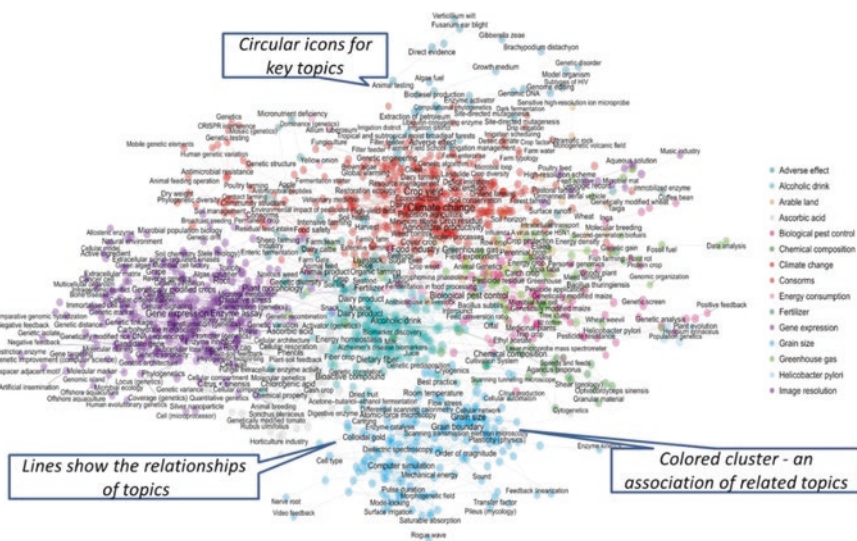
Circular icons for key topics

Lines show the relationships of topics

Colored cluster - an association of related topics

Adverse effect
Alcoholic drink
Arable land
Ascorbic acid
Biological pest control
Chemical composition
Climate change
Consorms
Energy consumption
Fertilizer
Gene expression
Grain size
Greenhouse gas
Helicobacter pylori
Image resolution

Verticillium wilt
Fusarium ear blight
Gibberella zeae
Brachypodium distachyon
Direct evidence
Growth medium
Algae fuel
Animal testing
Biodiesel production
Model organism
Genetic disorder
Micronutrient deficiency
Genetics
Mobile genetic elements
Human genetic variation
Animal feeding operation
Music industry
Aqueous solution
Immobilized enzyme
Climate change
Crop yield
Data analysis
Fossil fuel
Genomic organization
Positive feedback
Genetic analysis
Plant evolution
Gene expression
Enzyme assay
Alcoholic drink
Dairy product
Organic farming
Biological pest control
Chemical composition
Dietary fiber
Energy homeostasis
Greenhouse gas
Helicobacter pylori
Room temperature
Best practice
Grain size
Grain boundary
Flow stress
Colloidal gold
Horticulture industry
Cell type
Computer simulation
Mechanical energy
Order of magnitude
Dielectric spectroscopy
Sound
Feedback linearization
Transfer factor
Pileus (mycology)
Nerve root
Video feedback
Surface irrigation
Saturable absorption
Rogue wave
Artificial insemination
Natural environment
Negative feedback
Chlorogenic acid
Animal breeding
Cytogenetics
Wheat